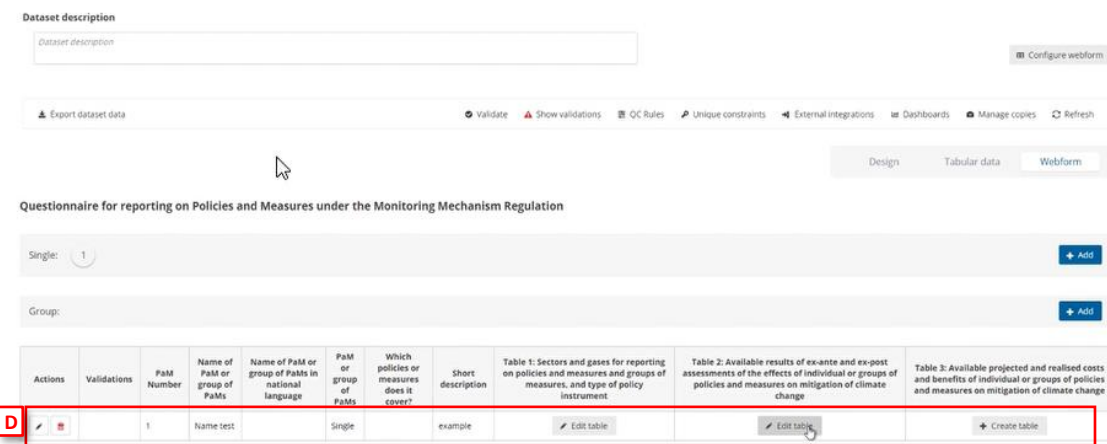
Dataset description

Dataset description

Configure webform

Export dataset data

Validate Show validations QC Rules Unique constraints External integrations Dashboards Manage copies Refresh

Design Tabular data Webform

Questionnaire for reporting on Policies and Measures under the Monitoring Mechanism Regulation

Single: 1

+ Add

Group:

+ Add

| Actions | Validations | PaM Number | Name of PaM or group of PaMs | Name of PaM or group of PaMs in national language | PaM or group of PaMs | Which policies or measures does it cover? | Short description | Table 1: Sectors and gases for reporting on policies and measures and groups of measures, and type of policy instrument | Table 2: Available results of ex-ante and ex-post assessments of the effects of individual or groups of policies and measures on mitigation of climate change | Table 3: Available projected and realised costs and benefits of individual or groups of policies and measures on mitigation of climate change |
|---|---|---|---|---|---|---|---|---|---|---|
| | | 1 | Name test | | Single | | example | Edit table | Edit table | + Create table |

D